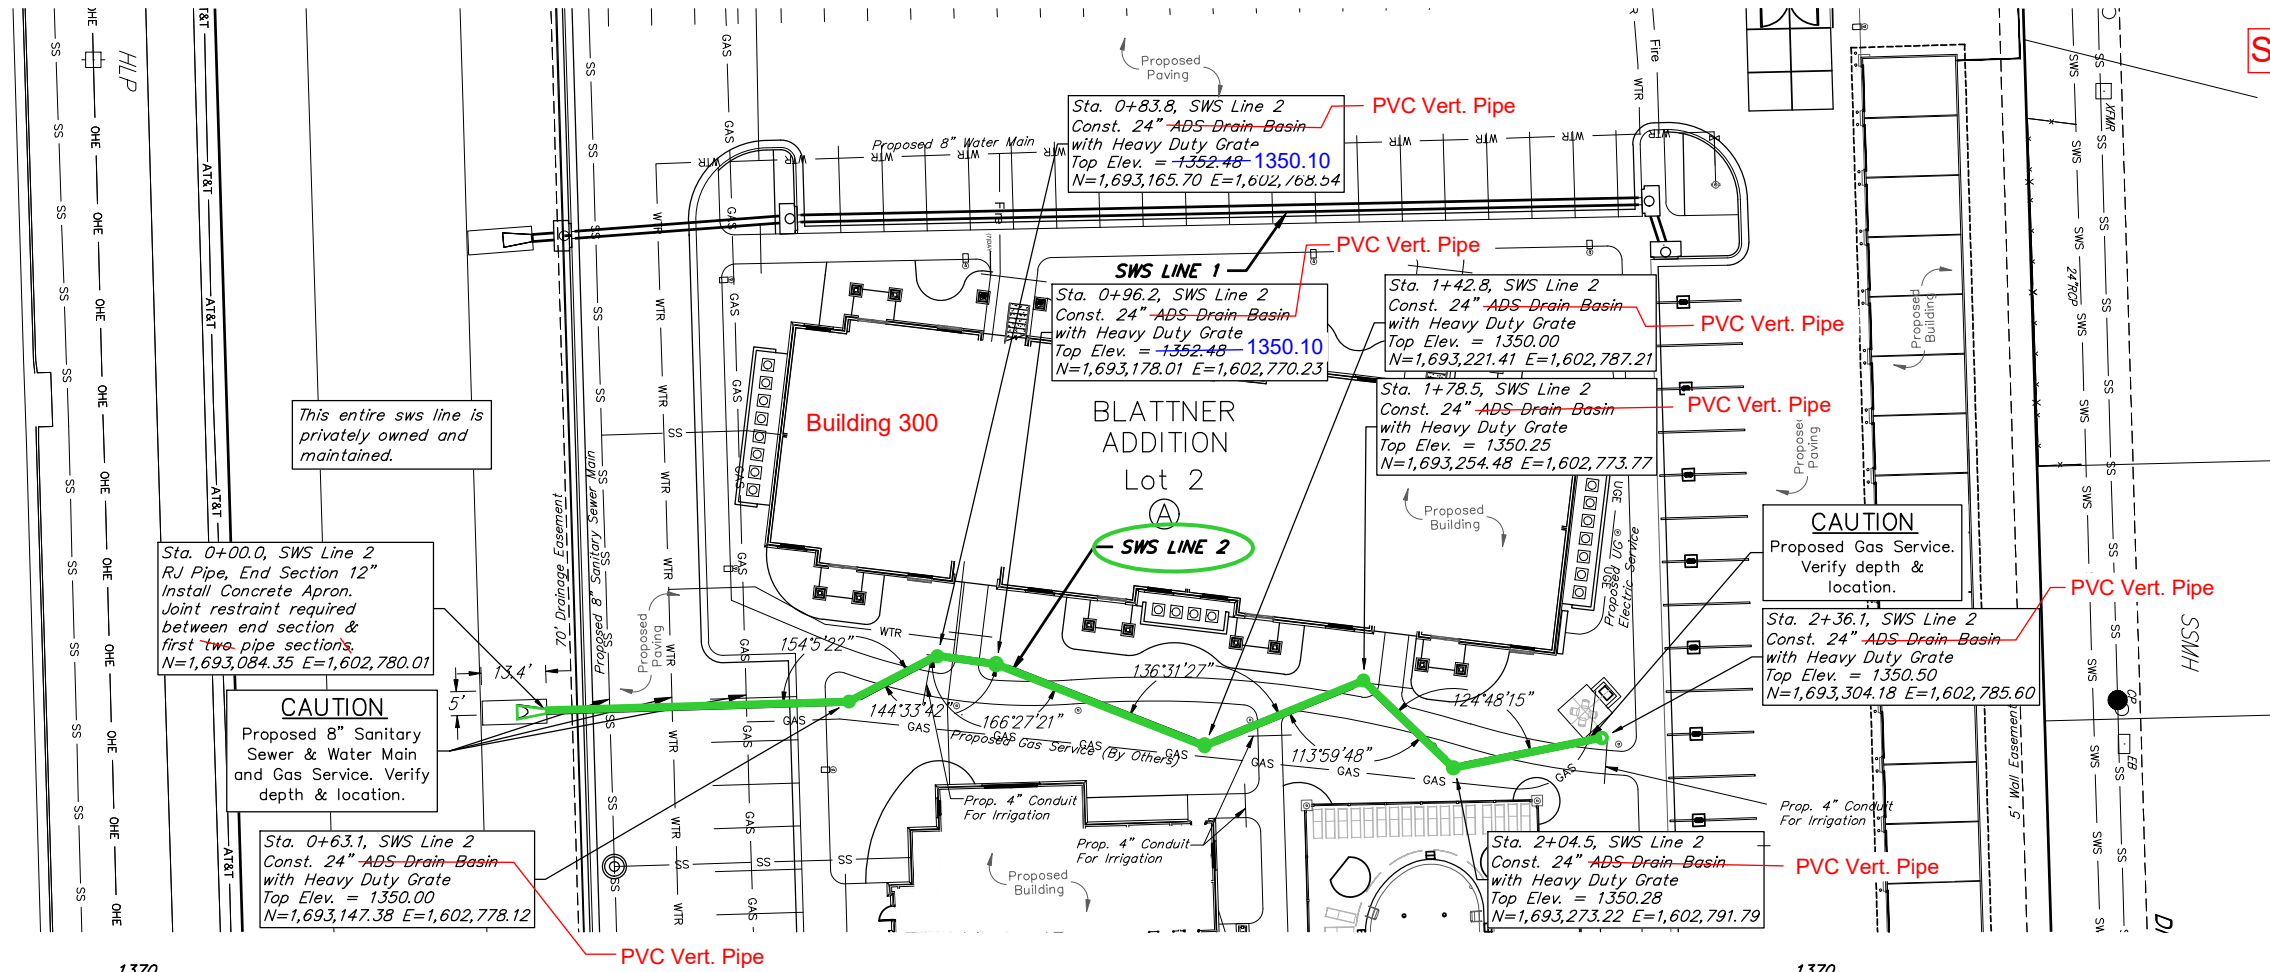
Proposed Paving

Sta. 0+83.8, SWS Line 2
Const. 24" ADS Drain Basin
with Heavy Duty Grate
Top Elev. = 1352.48 1350.10
N=1,693,165.70 E=1,602,768.54

PVC Vert. Pipe

Proposed 8" Water Main

SWS LINE 1

PVC Vert. Pipe

Sta. 0+96.2, SWS Line 2
Const. 24" ADS Drain Basin
with Heavy Duty Grate
Top Elev. = 1352.48 1350.10
N=1,693,178.01 E=1,602,770.23

Sta. 1+42.8, SWS Line 2
Const. 24" ADS Drain Basin
with Heavy Duty Grate
Top Elev. = 1350.00
N=1,693,221.41 E=1,602,787.21

PVC Vert. Pipe

Sta. 1+78.5, SWS Line 2
Const. 24" ADS Drain Basin
with Heavy Duty Grate
Top Elev. = 1350.25
N=1,693,254.48 E=1,602,773.77

PVC Vert. Pipe

This entire sws line is privately owned and maintained.

Building 300

BLATTNER ADDITION
Lot 2
A

SWS LINE 2

Proposed Building

CAUTION
Proposed Gas Service. Verify depth & location.

PVC Vert. Pipe

Sta. 2+36.1, SWS Line 2
Const. 24" ADS Drain Basin
with Heavy Duty Grate
Top Elev. = 1350.50
N=1,693,304.18 E=1,602,785.60

Sta. 0+00.0, SWS Line 2
RJ Pipe, End Section 12"
Install Concrete Apron.
Joint restraint required between end section & first two pipe sections.
N=1,693,084.35 E=1,602,780.01

13.4'
5'

CAUTION
Proposed 8" Sanitary Sewer & Water Main and Gas Service. Verify depth & location.

154°5'22"
144°33'42"
166°27'21"
136°31'27"
113°59'48"
124°48'15"

Proposed Gas Service (By Others)

70' Drainage Easement
Proposed 8" Sanitary Sewer Main
Proposed Paving
Proposed UG Electric Service
Proposed Building
Proposed Paving
5' Wall Easement
SSMH
HLP

Prop. 4" Conduit For Irrigation
Prop. 4" Conduit For Irrigation
Prop. 4" Conduit For Irrigation

Proposed Building

Sta. 0+63.1, SWS Line 2
Const. 24" ADS Drain Basin
with Heavy Duty Grate
Top Elev. = 1350.00
N=1,693,147.38 E=1,602,778.12

Sta. 2+04.5, SWS Line 2
Const. 24" ADS Drain Basin
with Heavy Duty Grate
Top Elev. = 1350.28
N=1,693,273.22 E=1,602,791.79

PVC Vert. Pipe

PVC Vert. Pipe

1370
1370